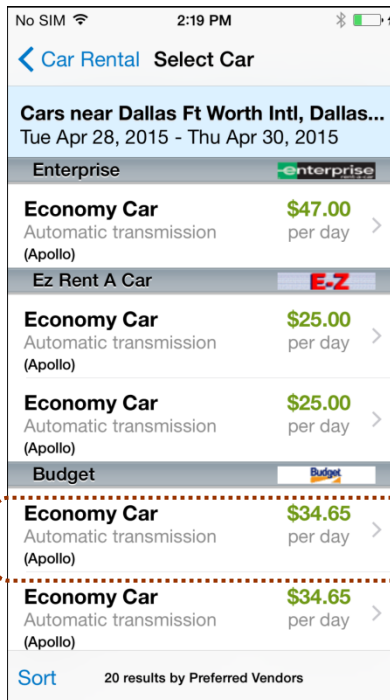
No SIM 2:19 PM

Car Rental Select Car

Cars near Dallas Ft Worth Intl, Dallas...
Tue Apr 28, 2015 - Thu Apr 30, 2015

Enterprise enterprise

Economy Car $47.00
Automatic transmission per day
(Apollo)

Ez Rent A Car E-Z

Economy Car $25.00
Automatic transmission per day
(Apollo)

Economy Car $25.00
Automatic transmission per day
(Apollo)

Budget Budget

Economy Car $34.65
Automatic transmission per day
(Apollo)

Economy Car $34.65
Automatic transmission per day
(Apollo)

Sort 20 results by Preferred Vendors